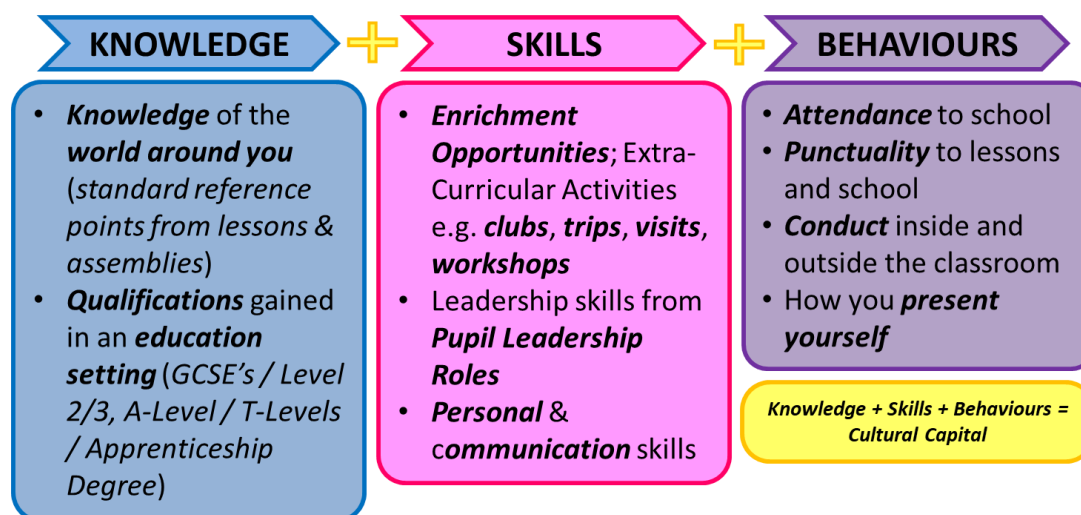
KNOWLEDGE

SKILLS

BEHAVIOURS

• ***Knowledge*** of the ***world around you*** (*standard reference points from lessons & assemblies*)
• ***Qualifications*** gained in an ***education setting*** (*GCSE's / Level 2/3, A-Level / T-Levels / Apprenticeship Degree*)

• ***Enrichment Opportunities***; Extra-Curricular Activities e.g. ***clubs***, ***trips***, ***visits***, ***workshops***
• Leadership skills from ***Pupil Leadership Roles***
• ***Personal*** & c***ommunication*** skills

• ***Attendance*** to school
• ***Punctuality*** to lessons and school
• ***Conduct*** inside and outside the classroom
• How you ***present yourself***

***Knowledge + Skills + Behaviours = Cultural Capital***